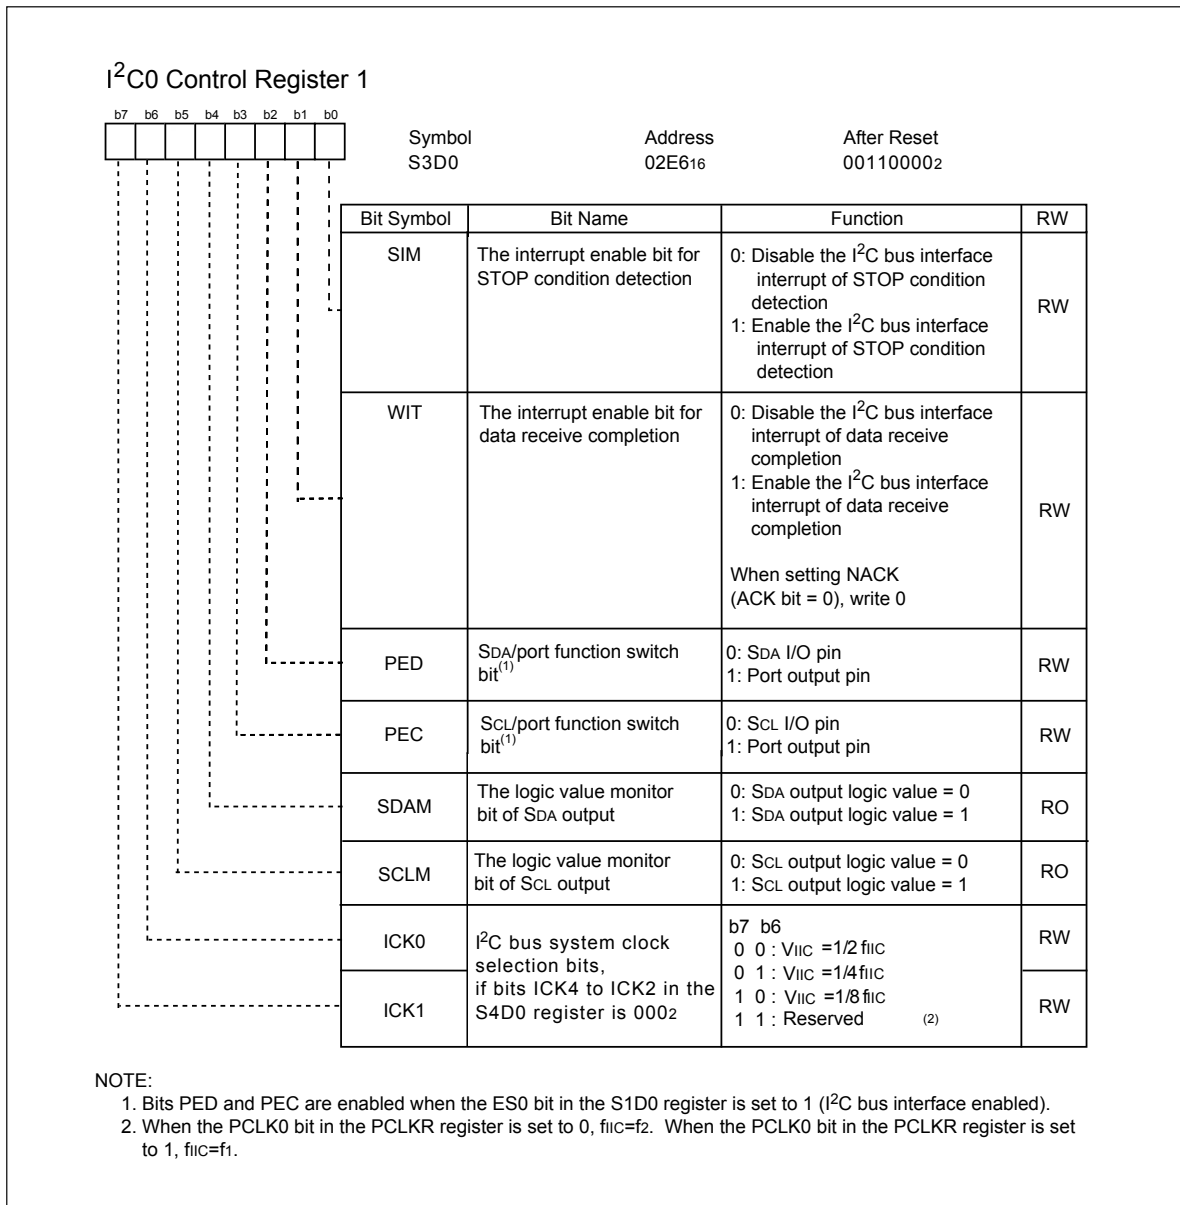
I$^2$C0 Control Register 1

b7 b6 b5 b4 b3 b2 b1 b0

Symbol S3D0

Address 02E6$_{16}$

After Reset 00110000$_2$

| Bit Symbol | Bit Name | Function | RW |
|---|---|---|---|
| SIM | The interrupt enable bit for STOP condition detection | 0: Disable the I$^2$C bus interface interrupt of STOP condition detection 1: Enable the I$^2$C bus interface interrupt of STOP condition detection | RW |
| WIT | The interrupt enable bit for data receive completion | 0: Disable the I$^2$C bus interface interrupt of data receive completion 1: Enable the I$^2$C bus interface interrupt of data receive completion When setting NACK (ACK bit = 0), write 0 | RW |
| PED | SDA/port function switch bit$^{(1)}$ | 0: SDA I/O pin 1: Port output pin | RW |
| PEC | SCL/port function switch bit$^{(1)}$ | 0: SCL I/O pin 1: Port output pin | RW |
| SDAM | The logic value monitor bit of SDA output | 0: SDA output logic value = 0 1: SDA output logic value = 1 | RO |
| SCLM | The logic value monitor bit of SCL output | 0: SCL output logic value = 0 1: SCL output logic value = 1 | RO |
| ICK0 | I$^2$C bus system clock selection bits, if bits ICK4 to ICK2 in the S4D0 register is 000$_2$ | b7 b6 0 0 : VIIC =1/2 fIIC 0 1 : VIIC =1/4 fIIC 1 0 : VIIC =1/8 fIIC 1 1 : Reserved (2) | RW |
| ICK1 | | | RW |

NOTE:
1. Bits PED and PEC are enabled when the ES0 bit in the S1D0 register is set to 1 (I$^2$C bus interface enabled).
2. When the PCLK0 bit in the PCLKR register is set to 0, fIIC=f$_2$. When the PCLK0 bit in the PCLKR register is set to 1, fIIC=f$_1$.